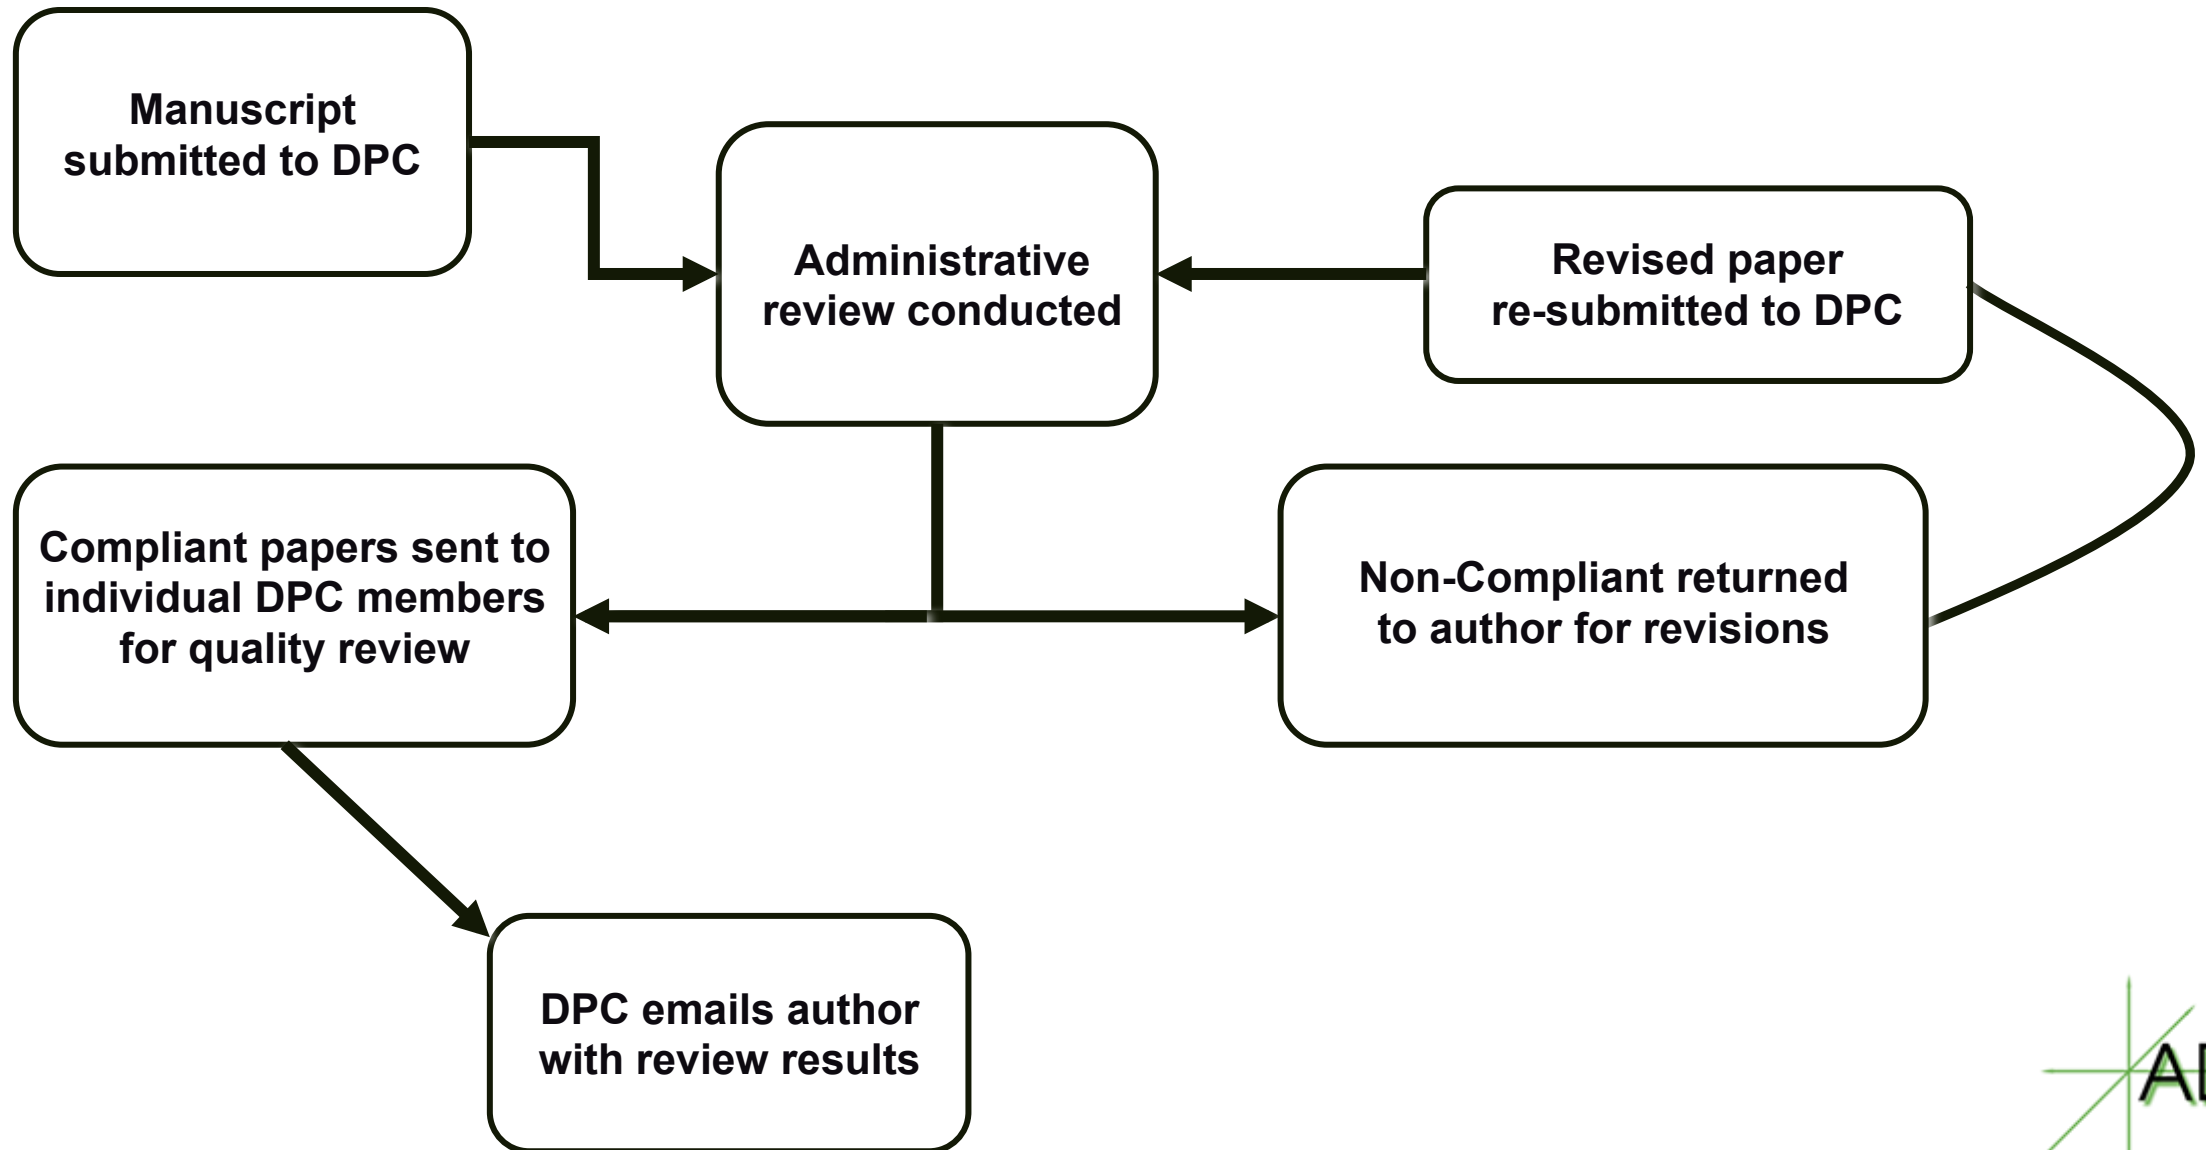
Manuscript submitted to DPC

Administrative review conducted

Revised paper re-submitted to DPC

Compliant papers sent to individual DPC members for quality review

Non-Compliant returned to author for revisions

DPC emails author with review results

A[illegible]